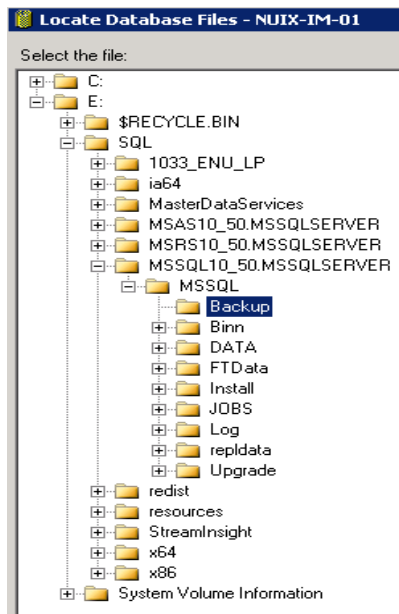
Locate Database Files - NUIX-IM-01

Select the file:

C:
E:
$RECYCLE.BIN
SQL
1033_ENU_LP
ia64
MasterDataServices
MSAS10_50.MSSQLSERVER
MSRS10_50.MSSQLSERVER
MSSQL10_50.MSSQLSERVER
MSSQL
Backup
Binn
DATA
FTData
Install
JOBS
Log
repldata
Upgrade
redist
resources
StreamInsight
x64
x86
System Volume Information